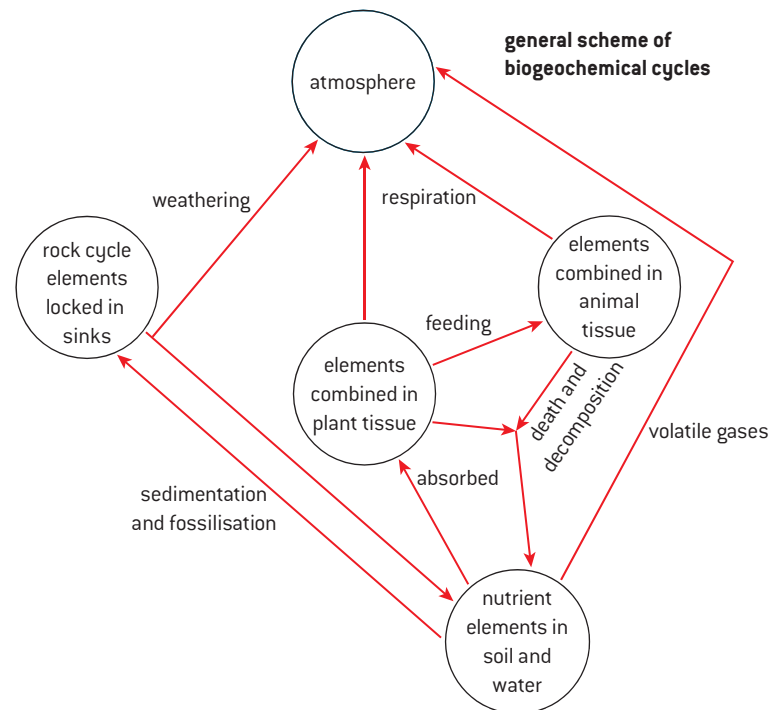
general scheme of biogeochemical cycles

atmosphere

weathering

respiration

rock cycle elements locked in sinks

elements combined in animal tissue

feeding

elements combined in plant tissue

death and decomposition

volatile gases

absorbed

sedimentation and fossilisation

nutrient elements in soil and water